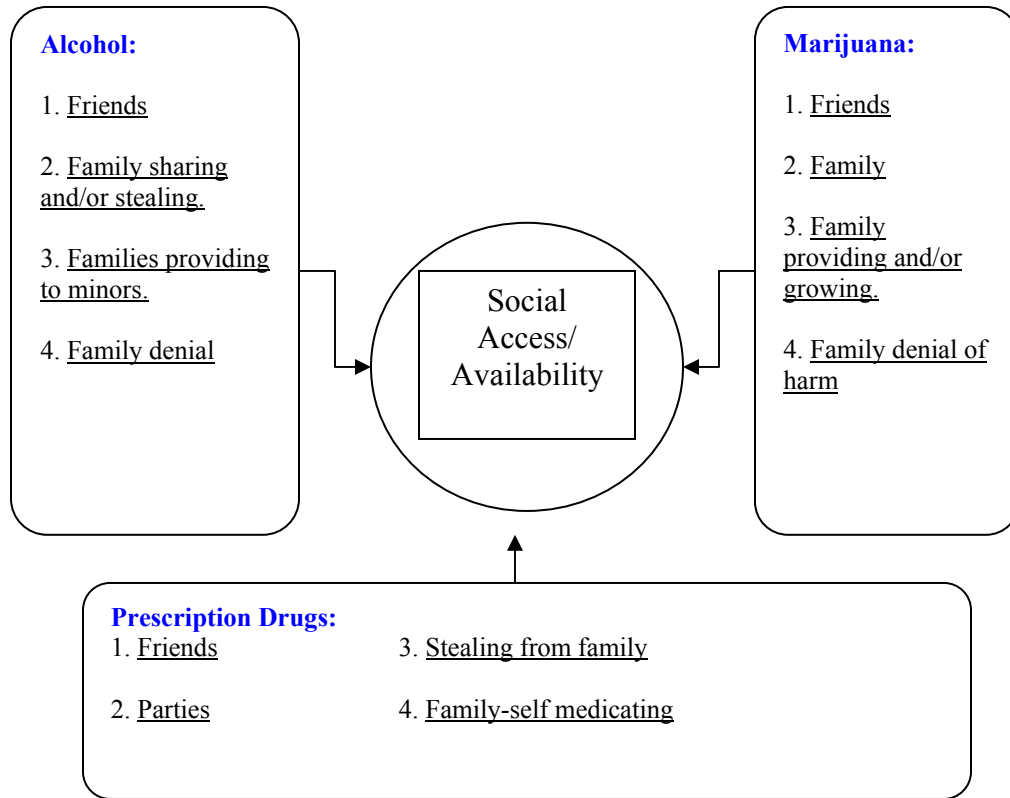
Alcohol:

1. Friends

2. Family sharing and/or stealing.

3. Families providing to minors.

4. Family denial

Social Access/ Availability

Marijuana:

1. Friends

2. Family

3. Family providing and/or growing.

4. Family denial of harm

Prescription Drugs:

1. Friends

2. Parties

3. Stealing from family

4. Family-self medicating